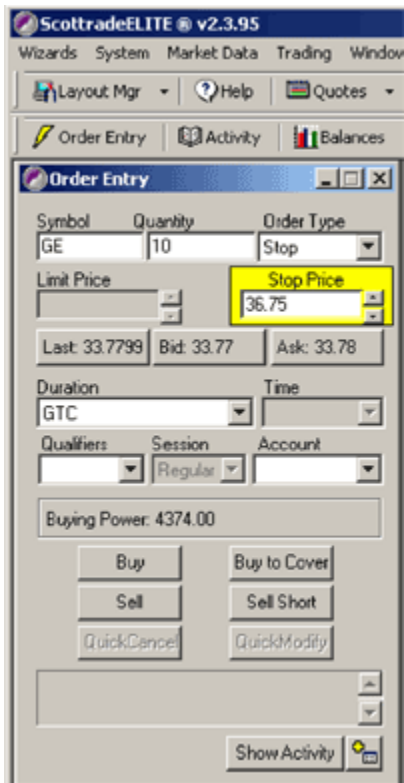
ScottradeELITE ® v2.3.95

Wizards System Market Data Trading Window

Layout Mgr ▾ Help Quotes ▾

Order Entry Activity Balances

Order Entry

Symbol
GE

Quantity
10

Order Type
Stop

Limit Price

Stop Price
36.75

Last: 33.7799

Bid: 33.77

Ask: 33.78

Duration
GTC

Time

Qualifiers

Session
Regular

Account

Buying Power: 4374.00

Buy

Buy to Cover

Sell

Sell Short

QuickCancel

QuickModify

Show Activity